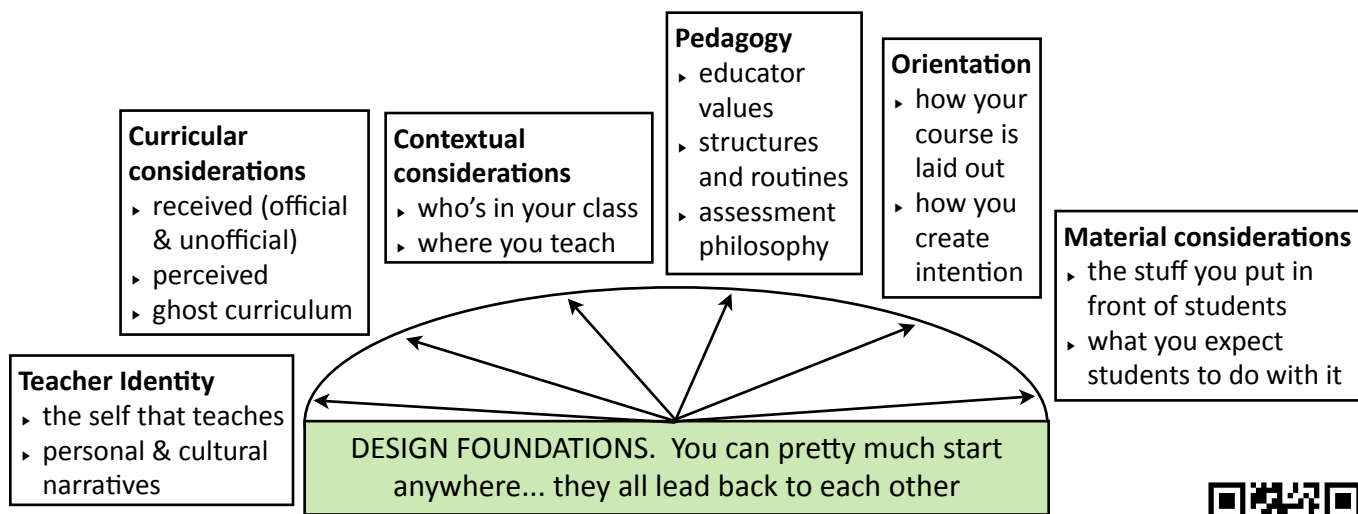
Curricular considerations
- received (official & unofficial)
- perceived
- ghost curriculum

Contextual considerations
- who's in your class
- where you teach

Pedagogy
- educator values
- structures and routines
- assessment philosophy

Orientation
- how your course is laid out
- how you create intention

Material considerations
- the stuff you put in front of students
- what you expect students to do with it

Teacher Identity
- the self that teaches
- personal & cultural narratives

DESIGN FOUNDATIONS. You can pretty much start anywhere... they all lead back to each other